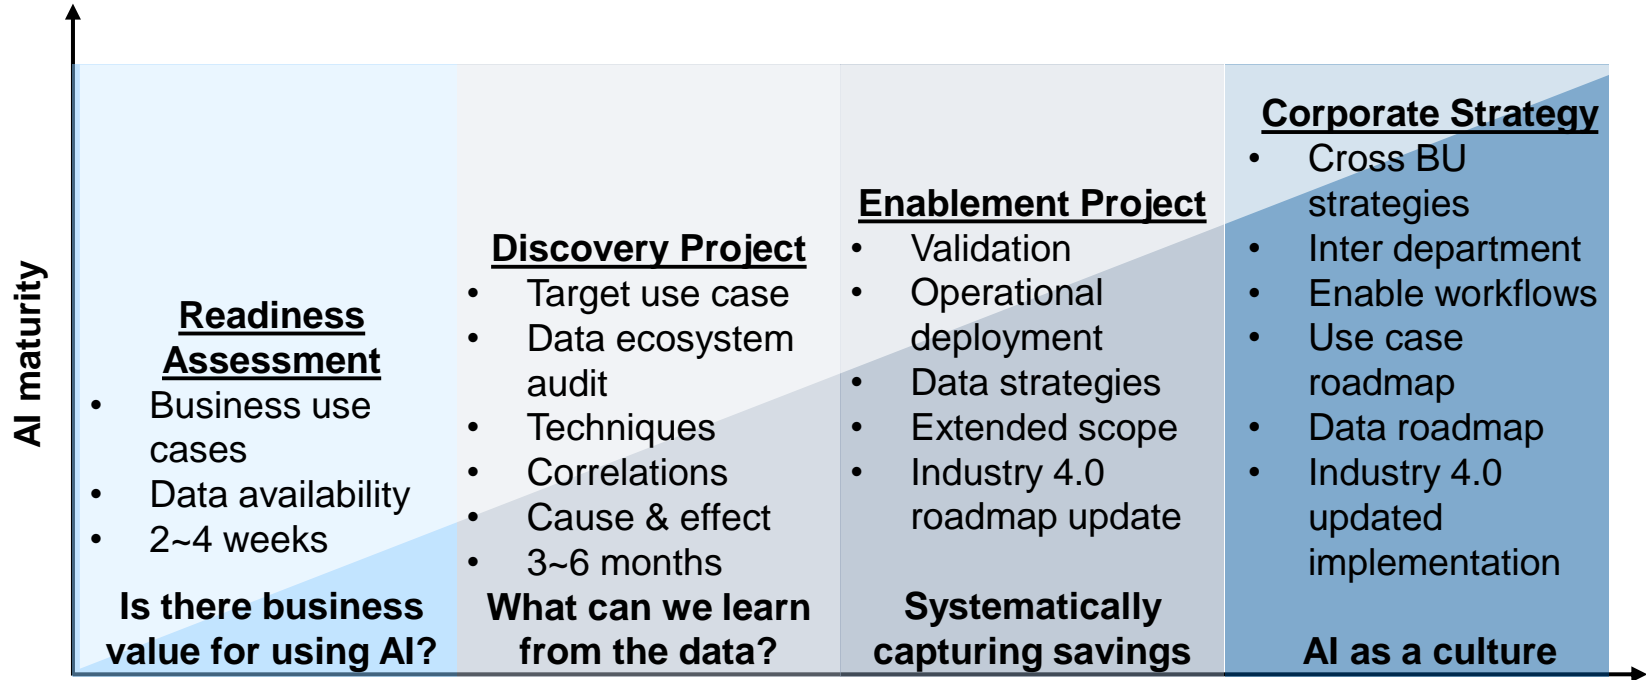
AI maturity

Readiness Assessment
- Business use cases
- Data availability
- 2~4 weeks

Is there business value for using AI?

Discovery Project
- Target use case
- Data ecosystem audit
- Techniques
- Correlations
- Cause & effect
- 3~6 months

What can we learn from the data?

Enablement Project
- Validation
- Operational deployment
- Data strategies
- Extended scope
- Industry 4.0 roadmap update

Systematically capturing savings

Corporate Strategy
- Cross BU strategies
- Inter department
- Enable workflows
- Use case roadmap
- Data roadmap
- Industry 4.0 updated implementation

AI as a culture